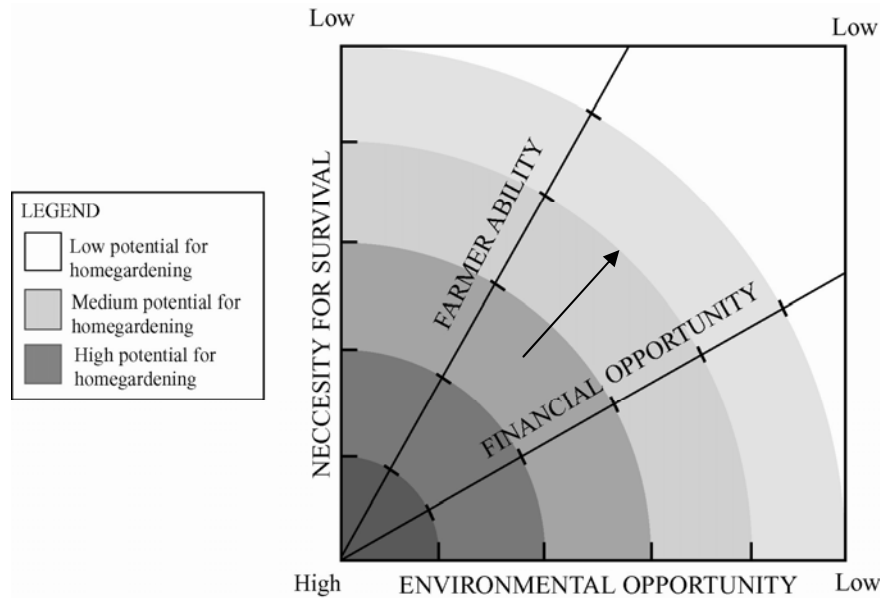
LEGEND

Low potential for homegardening

Medium potential for homegardening

High potential for homegardening

Low

Low

NECCESITY FOR SURVIVAL

FARMER ABILITY

FINANCIAL OPPORTUNITY

High

ENVIRONMENTAL OPPORTUNITY

Low